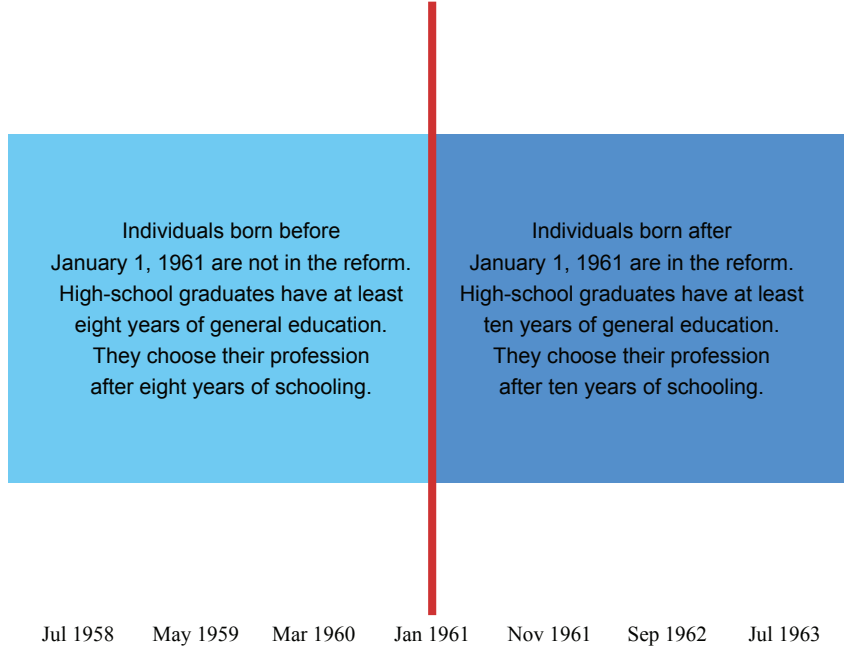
Individuals born before January 1, 1961 are not in the reform. High-school graduates have at least eight years of general education. They choose their profession after eight years of schooling.

Individuals born after January 1, 1961 are in the reform. High-school graduates have at least ten years of general education. They choose their profession after ten years of schooling.

Jul 1958 May 1959 Mar 1960 Jan 1961 Nov 1961 Sep 1962 Jul 1963